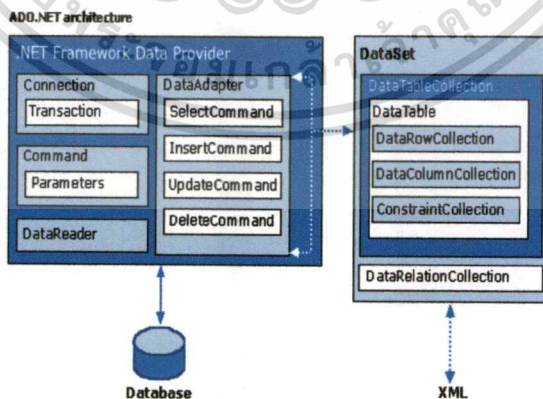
ADO.NET architecture

.NET Framework Data Provider

Connection

Transaction

Command

Parameters

DataReader

DataAdapter

SelectCommand

InsertCommand

UpdateCommand

DeleteCommand

DataSet

DataTableCollection

DataTable

DataRowCollection

DataColumnCollection

ConstraintCollection

DataRelationCollection

Database

XML